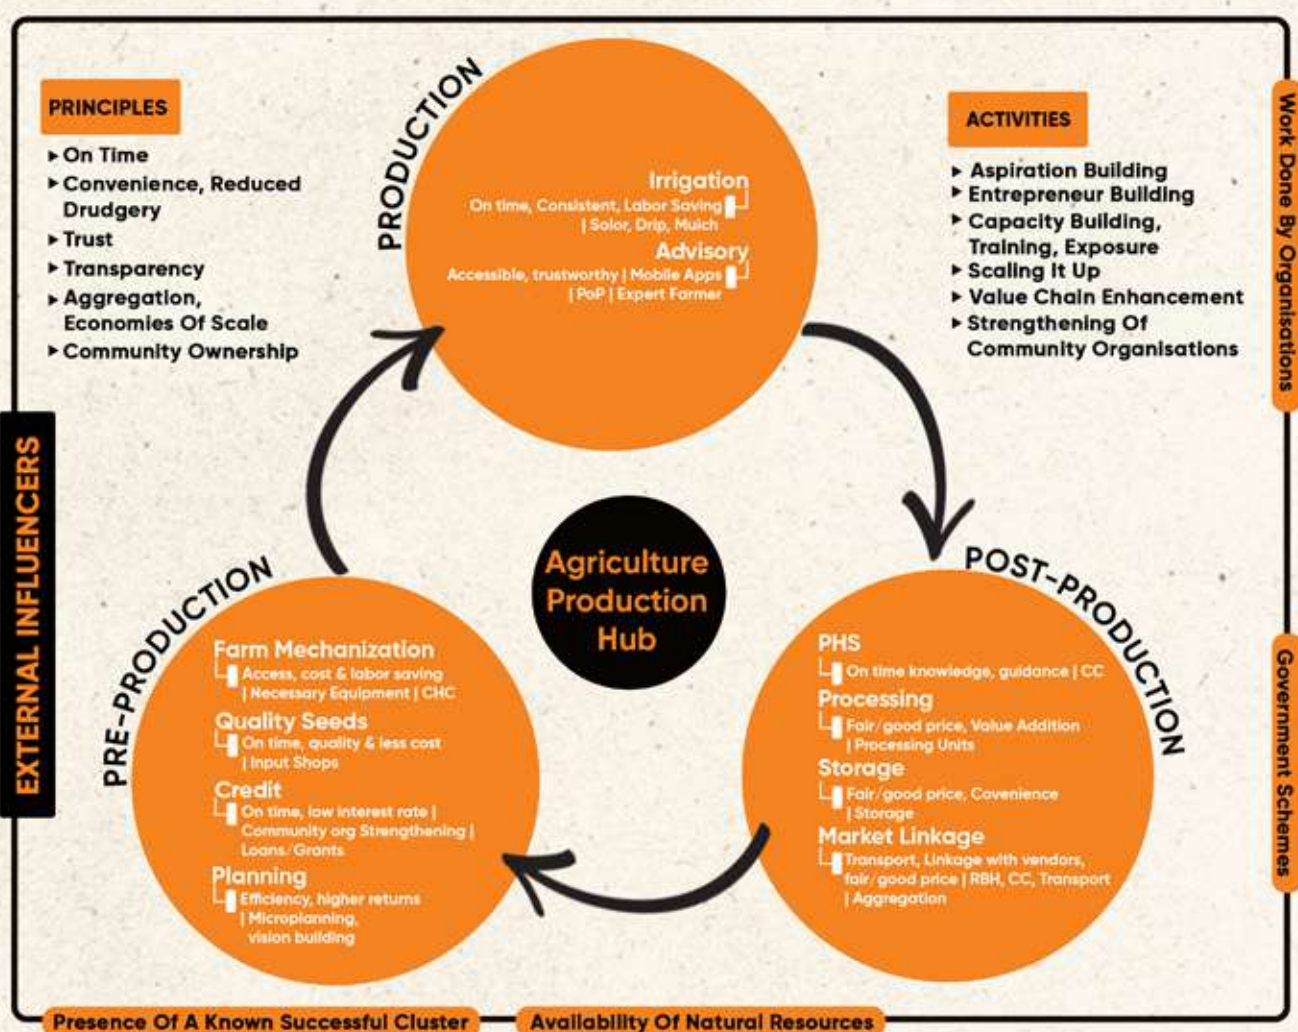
PRINCIPLES
▸ On Time
▸ Convenience, Reduced Drudgery
▸ Trust
▸ Transparency
▸ Aggregation, Economies Of Scale
▸ Community Ownership

PRODUCTION

Irrigation
On time, Consistent, Labor Saving | Solor, Drip, Mulch

Advisory
Accessible, trustworthy | Mobile Apps | PoP | Expert Farmer

ACTIVITIES
▸ Aspiration Building
▸ Entrepreneur Building
▸ Capacity Building, Training, Exposure
▸ Scaling It Up
▸ Value Chain Enhancement
▸ Strengthening Of Community Organisations

Work Done By Organisations

EXTERNAL INFLUENCERS

Agriculture Production Hub

PRE-PRODUCTION

Farm Mechanization
Access, cost & labor saving | Necessary Equipment | CHC

Quality Seeds
On time, quality & less cost | Input Shops

Credit
On time, low interest rate | Community org Strengthening | Loans/Grants

Planning
Efficiency, higher returns | Microplanning, vision building

POST-PRODUCTION

PHS
On time knowledge, guidance | CC

Processing
Fair/good price, Value Addition | Processing Units

Storage
Fair/good price, Covenience | Storage

Market Linkage
Transport, Linkage with vendors, fair/good price | RBH, CC, Transport | Aggregation

Government Schemes

Presence Of A Known Successful Cluster

Availability Of Natural Resources